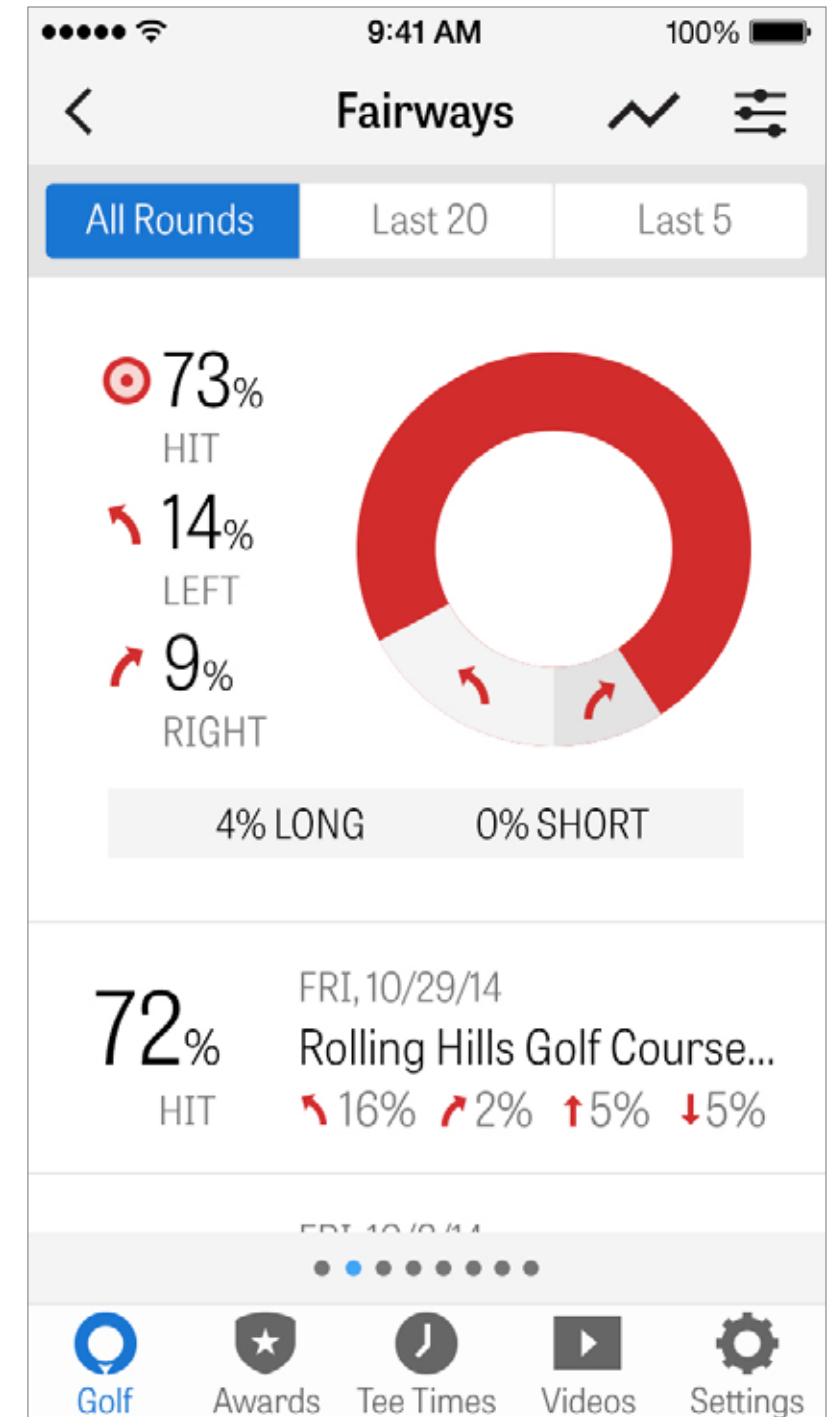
9:41 AM

100%

Fairways

All Rounds

Last 20

Last 5

73%
HIT

14%
LEFT

9%
RIGHT

4% LONG

0% SHORT

72%
HIT

FRI, 10/29/14

Rolling Hills Golf Course...

16% 2% 5% 5%

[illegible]

Golf

Awards

Tee Times

Videos

Settings